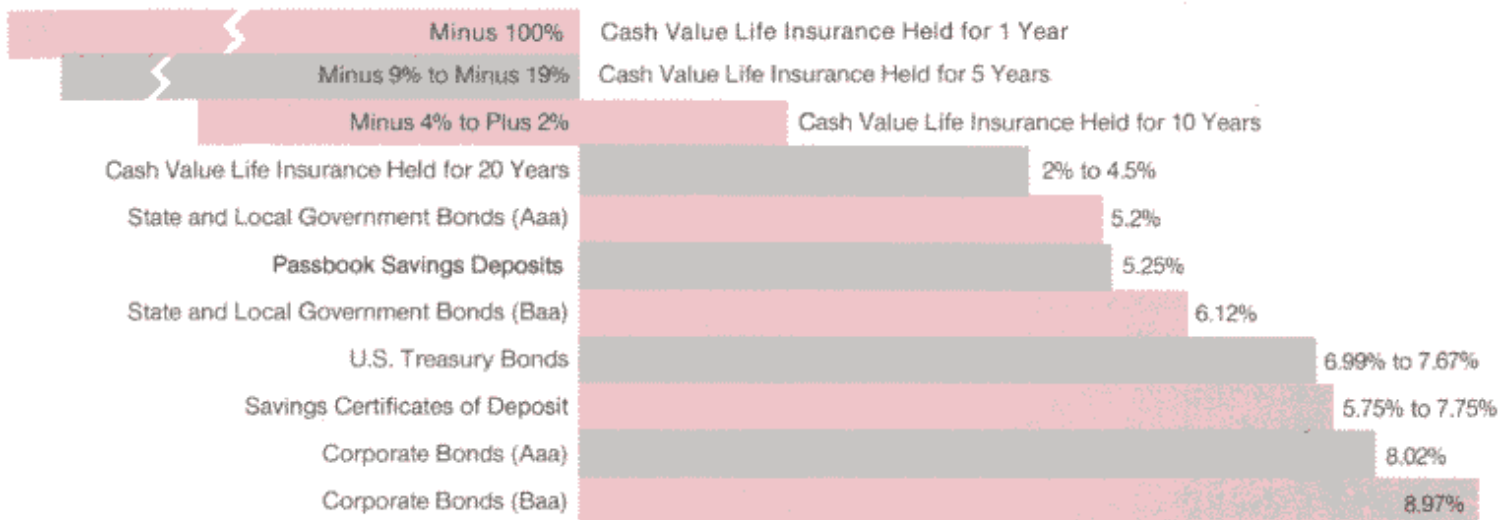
Minus 100% Cash Value Life Insurance Held for 1 Year

Minus 9% to Minus 19% Cash Value Life Insurance Held for 5 Years

Minus 4% to Plus 2% Cash Value Life Insurance Held for 10 Years

Cash Value Life Insurance Held for 20 Years 2% to 4.5%

State and Local Government Bonds (Aaa) 5.2%

Passbook Savings Deposits 5.25%

State and Local Government Bonds (Baa) 6.12%

U.S. Treasury Bonds 6.99% to 7.67%

Savings Certificates of Deposit 5.75% to 7.75%

Corporate Bonds (Aaa) 8.02%

Corporate Bonds (Baa) 8.97%